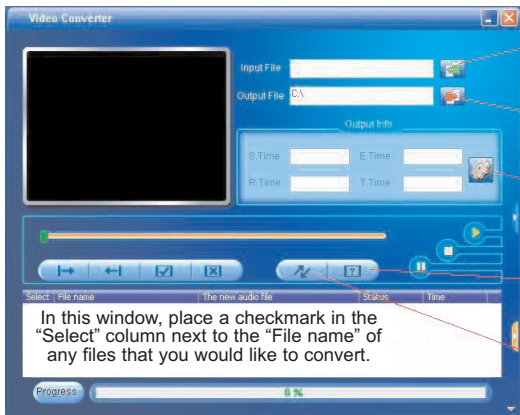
Video Converter

Input File

Output File C:\

Output Info

S.Time

E.Time

R.Time

T.Time

Select | File name | The new audio file | Status | Time

In this window, place a checkmark in the "Select" column next to the "File name" of any files that you would like to convert.

Progress

0 %